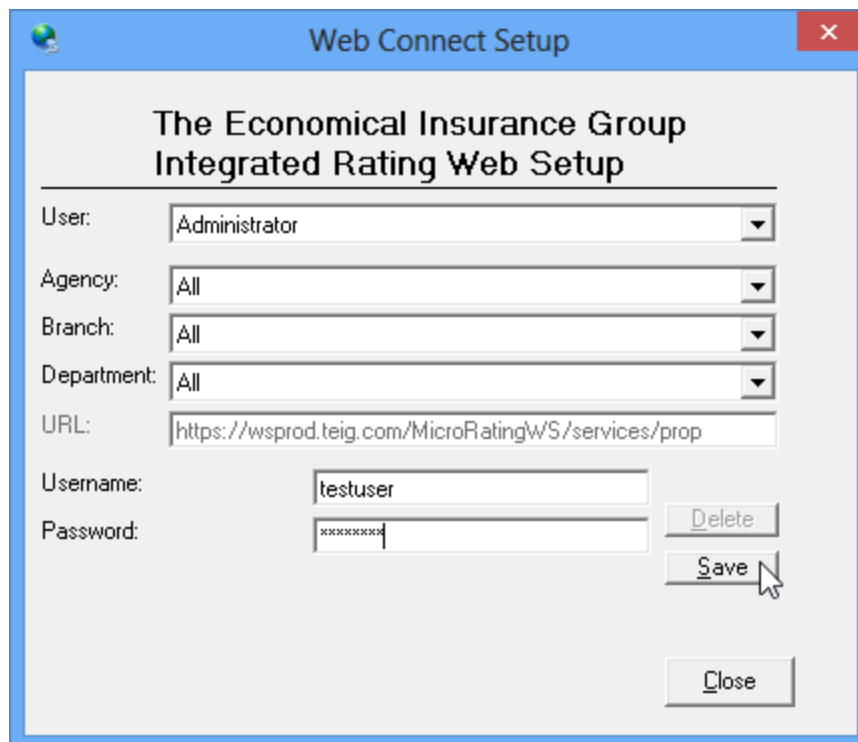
Web Connect Setup

The Economical Insurance Group
Integrated Rating Web Setup

User: Administrator

Agency: All

Branch: All

Department: All

URL: https://wsprod.teig.com/MicroRatingWS/services/prop

Username: testuser

Password: ********

Delete

Save

Close